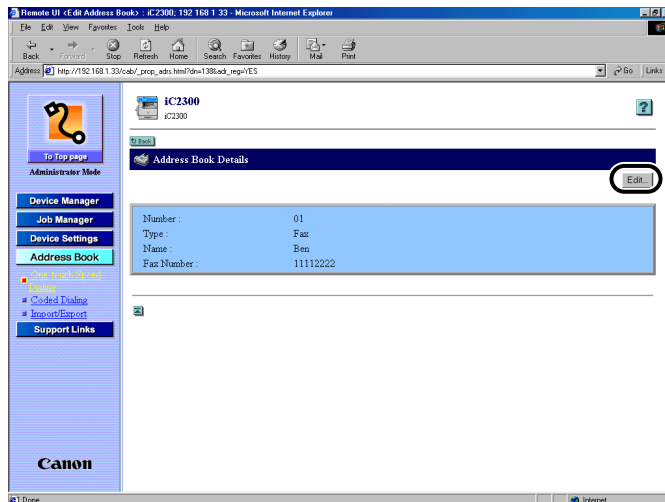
Remote UI <Edit Address Book> : iC2300; 192.168.1.33 - Microsoft Internet Explorer

File Edit View Favorites Tools Help

Back Forward Stop Refresh Home Search Favorites History Mail Print

Address http://192.168.1.33/cab/_prop_adrs.html?dn=138&adr_reg=YES

Go Links

To Top page

Administrator Mode

Device Manager

Job Manager

Device Settings

Address Book

One-touch Speed Dialing

Coded Dialing

Import/Export

Support Links

Canon

iC2300

iC2300

Back

Address Book Details

Edit...

| | |
|---|---|
| Number : | 01 |
| Type : | Fax |
| Name : | Ben |
| Fax Number : | 11112222 |

Done

Internet